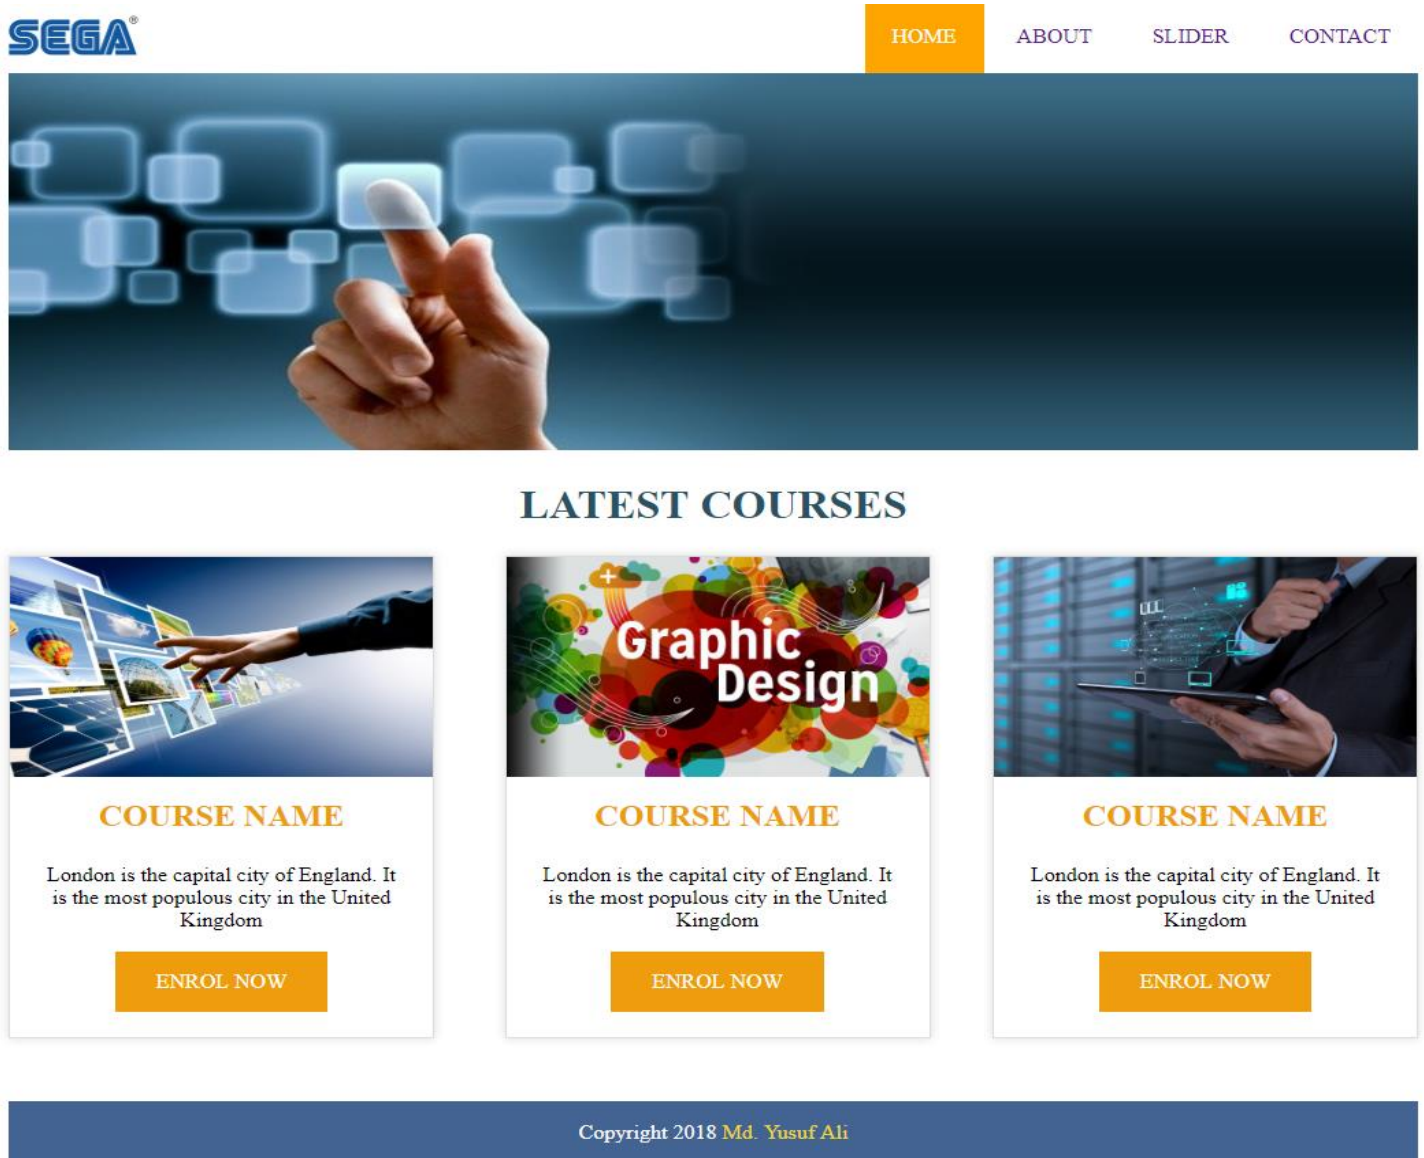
SEGA®

HOME ABOUT SLIDER CONTACT

LATEST COURSES

Graphic Design

COURSE NAME

London is the capital city of England. It is the most populous city in the United Kingdom

ENROL NOW

COURSE NAME

London is the capital city of England. It is the most populous city in the United Kingdom

ENROL NOW

COURSE NAME

London is the capital city of England. It is the most populous city in the United Kingdom

ENROL NOW

Copyright 2018 Md. Yusuf Ali